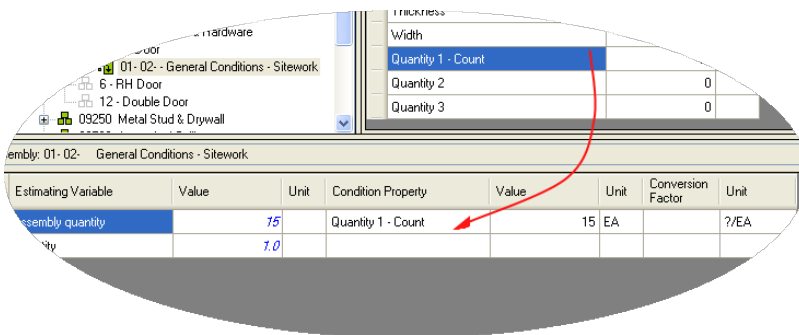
Hardware

Door

01- 02- - General Conditions - Sitework

6 - RH Door

12 - Double Door

09250 Metal Stud & Drywall

Thickness

Width

Quantity 1 - Count

Quantity 2 | 0

Quantity 3 | 0

embly: 01 - 02- General Conditions - Sitework

| Estimating Variable | Value | Unit | Condition Property | Value | Unit | Conversion Factor | Unit |
|---|---|---|---|---|---|---|---|
| ssembly quantity | 15 | | Quantity 1 - Count | 15 | EA | | ?/EA |
| ity | 1.0 | | | | | | |